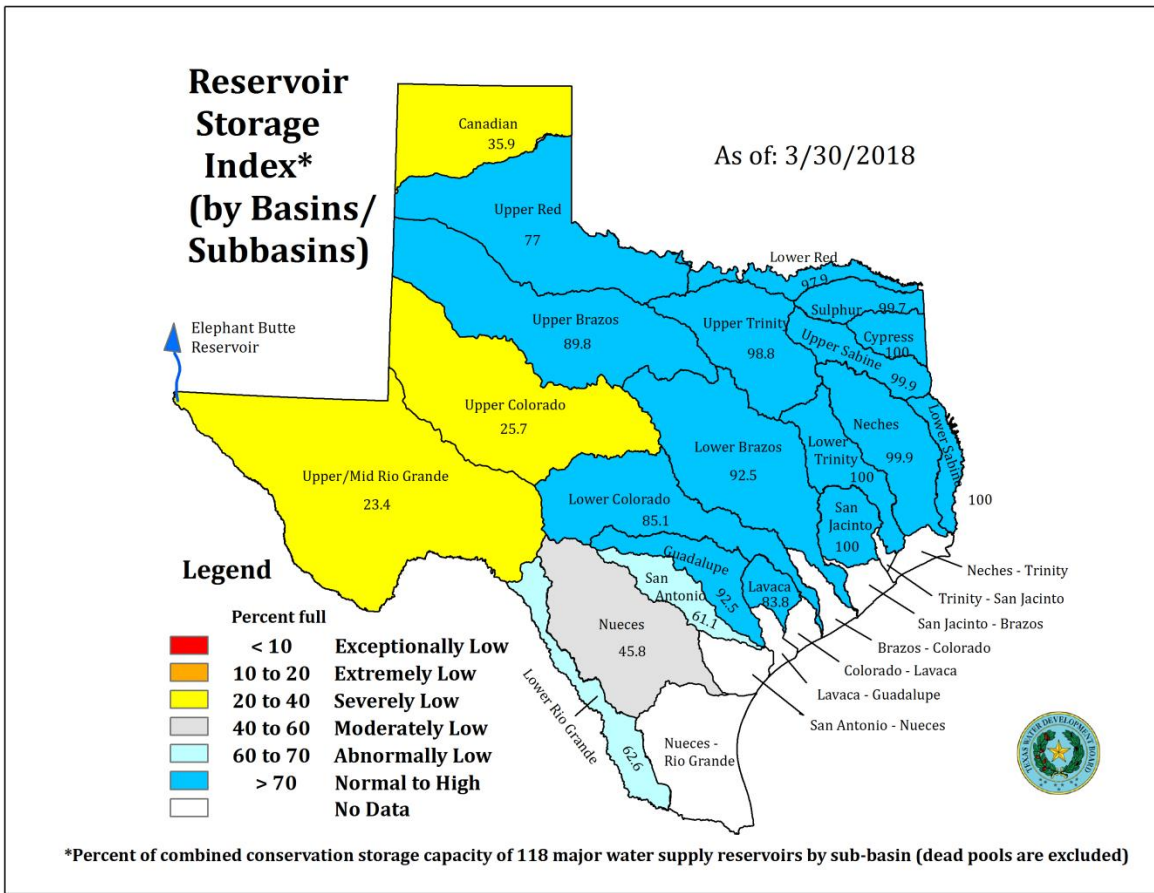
Reservoir Storage Index* (by Basins/ Subbasins)

As of: 3/30/2018

Canadian
35.9

Upper Red
77

Lower Red
97.9

Sulphur 99.7

Cypress
100

Upper Sabine
99.9

Elephant Butte Reservoir

Upper Brazos
89.8

Upper Trinity
98.8

Upper Colorado
25.7

Neches
99.9

Lower Sabine

Lower Trinity
100

Lower Brazos
92.5

Upper/Mid Rio Grande
23.4

Lower Colorado
85.1

San Jacinto
100

100

Guadalupe
92.5

San Antonio
61.1

Lavaca
83.8

Neches - Trinity

Trinity - San Jacinto

San Jacinto - Brazos

Brazos - Colorado

Colorado - Lavaca

Lavaca - Guadalupe

San Antonio - Nueces

Nueces
45.8

Lower Rio Grande

62.6

Nueces - Rio Grande

Legend

Percent full

| | | |
|---|---|---|
| | < 10 | Exceptionally Low |
| | 10 to 20 | Extremely Low |
| | 20 to 40 | Severely Low |
| | 40 to 60 | Moderately Low |
| | 60 to 70 | Abnormally Low |
| | > 70 | Normal to High |
| | | No Data |

TEXAS WATER DEVELOPMENT BOARD

*Percent of combined conservation storage capacity of 118 major water supply reservoirs by sub-basin (dead pools are excluded)